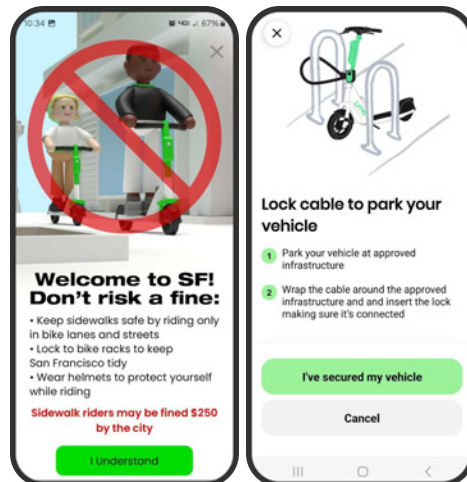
10:34 67%

×

Welcome to SF! Don't risk a fine:

• Keep sidewalks safe by riding only in bike lanes and streets
• Lock to bike racks to keep San Francisco tidy
• Wear helmets to protect yourself while riding

Sidewalk riders may be fined $250 by the city

I Understand

×

Lock cable to park your vehicle

1 Park your vehicle at approved infrastructure

2 Wrap the cable around the approved infrastructure and and insert the lock making sure it's connected

I've secured my vehicle

Cancel